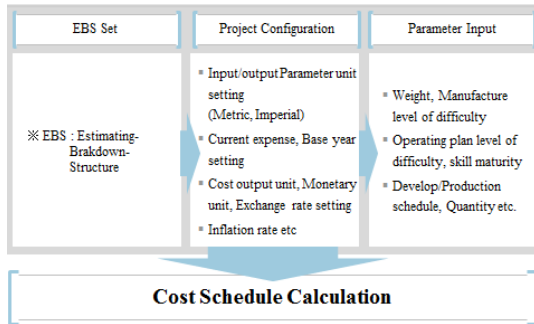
EBS Set

※ EBS : Estimating-Brakdown-Structure

Project Configuration

Input/output Parameter unit setting (Metric, Imperial)

Current expense, Base year setting

Cost output unit, Monetary unit, Exchange rate setting

Inflation rate etc

Parameter Input

Weight, Manufacture level of difficulty

Operating plan level of difficulty, skill maturity

Develop/Production schedule, Quantity etc.

Cost Schedule Calculation